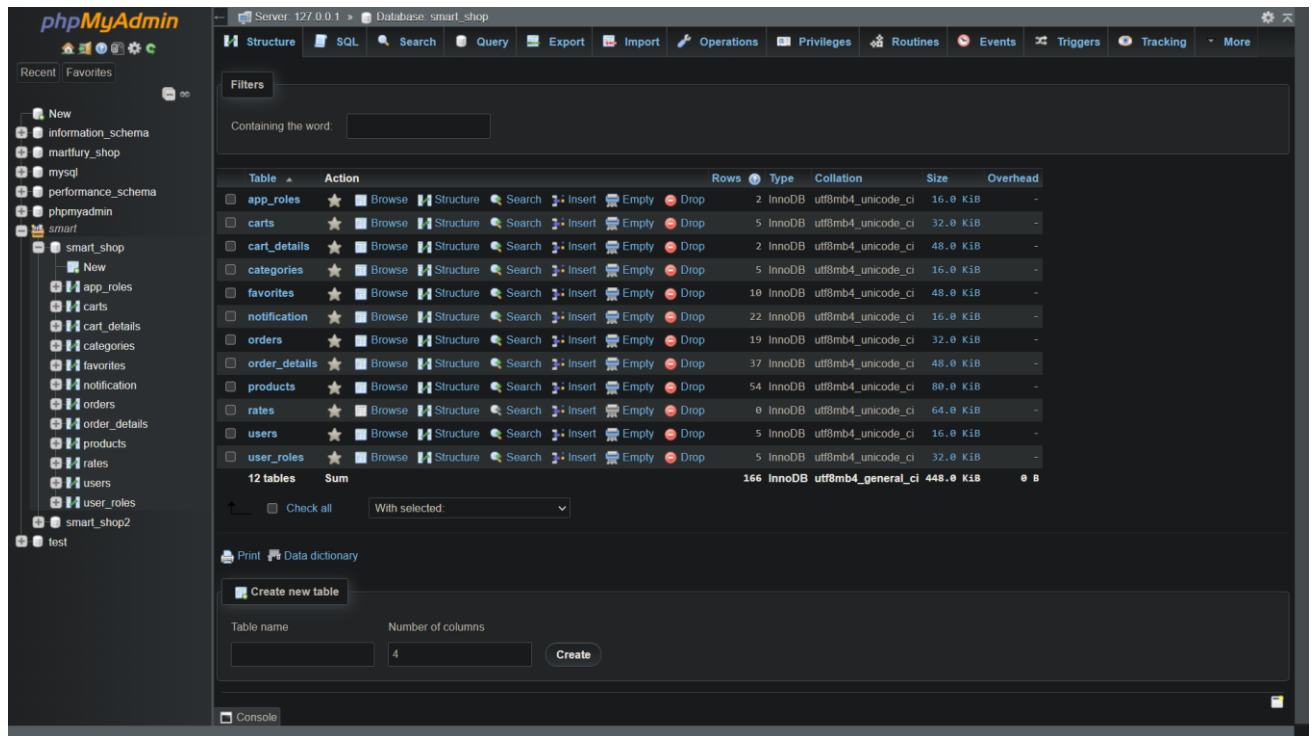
phpMyAdmin

Recent Favorites

New
information_schema
martfury_shop
mysql
performance_schema
phpmyadmin
smart
smart_shop
New
app_roles
carts
cart_details
categories
favorites
notification
orders
order_details
products
rates
users
user_roles
smart_shop2
test

Server: 127.0.0.1 » Database: smart_shop

Structure SQL Search Query Export Import Operations Privileges Routines Events Triggers Tracking More

Filters

Containing the word:

| Table | Action | | | | | | | Rows | Type | Collation | Size | Overhead |
|---|---|---|---|---|---|---|---|---|---|---|---|---|
| app_roles | Browse | Structure | Search | Insert | Empty | Drop | | 2 | InnoDB | utf8mb4_unicode_ci | 16.0 KiB | - |
| carts | Browse | Structure | Search | Insert | Empty | Drop | | 5 | InnoDB | utf8mb4_unicode_ci | 32.0 KiB | - |
| cart_details | Browse | Structure | Search | Insert | Empty | Drop | | 2 | InnoDB | utf8mb4_unicode_ci | 48.0 KiB | - |
| categories | Browse | Structure | Search | Insert | Empty | Drop | | 5 | InnoDB | utf8mb4_unicode_ci | 16.0 KiB | - |
| favorites | Browse | Structure | Search | Insert | Empty | Drop | | 10 | InnoDB | utf8mb4_unicode_ci | 48.0 KiB | - |
| notification | Browse | Structure | Search | Insert | Empty | Drop | | 22 | InnoDB | utf8mb4_unicode_ci | 16.0 KiB | - |
| orders | Browse | Structure | Search | Insert | Empty | Drop | | 19 | InnoDB | utf8mb4_unicode_ci | 32.0 KiB | - |
| order_details | Browse | Structure | Search | Insert | Empty | Drop | | 37 | InnoDB | utf8mb4_unicode_ci | 48.0 KiB | - |
| products | Browse | Structure | Search | Insert | Empty | Drop | | 54 | InnoDB | utf8mb4_unicode_ci | 80.0 KiB | - |
| rates | Browse | Structure | Search | Insert | Empty | Drop | | 0 | InnoDB | utf8mb4_unicode_ci | 64.0 KiB | - |
| users | Browse | Structure | Search | Insert | Empty | Drop | | 5 | InnoDB | utf8mb4_unicode_ci | 16.0 KiB | - |
| user_roles | Browse | Structure | Search | Insert | Empty | Drop | | 5 | InnoDB | utf8mb4_unicode_ci | 32.0 KiB | - |
| 12 tables | Sum | | | | | | | 166 | InnoDB | utf8mb4_general_ci | 448.0 KiB | 0 B |

Check all With selected:

Print Data dictionary

Create new table

Table name Number of columns
4
Create

Console